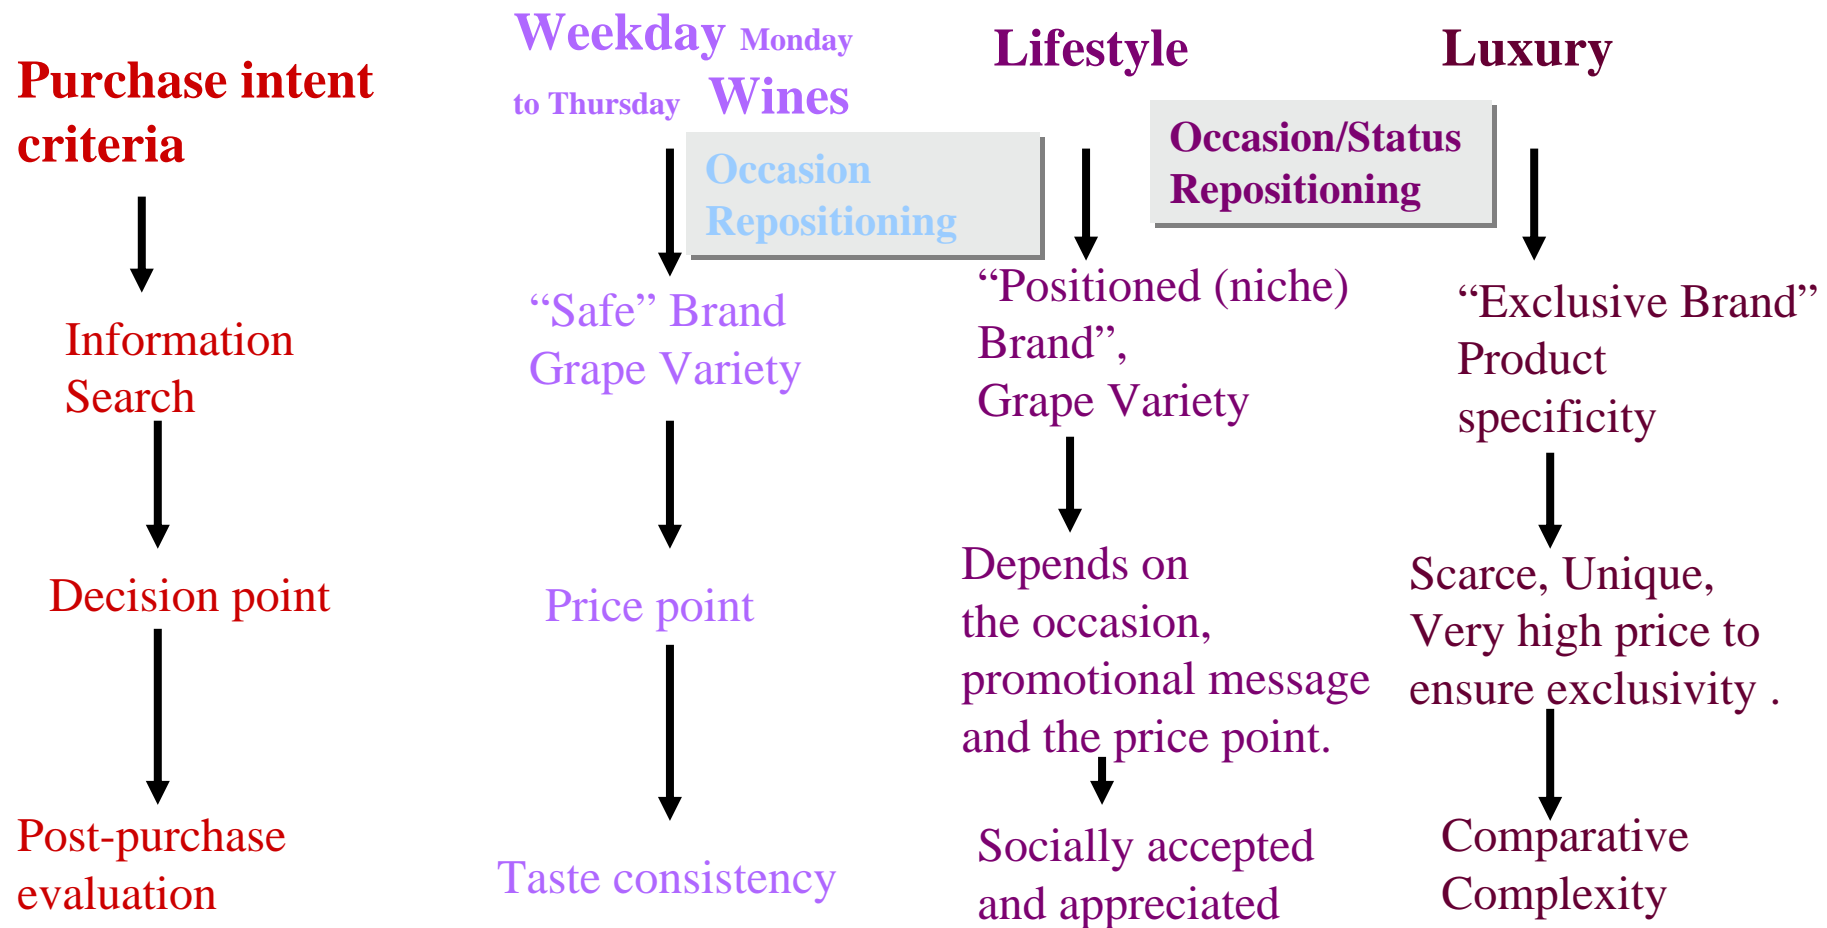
Purchase intent criteria

Information Search

Decision point

Post-purchase evaluation

Weekday Monday to Thursday Wines

Occasion Repositioning

“Safe” Brand Grape Variety

Price point

Taste consistency

Lifestyle

Occasion/Status Repositioning

“Positioned (niche) Brand”, Grape Variety

Depends on the occasion, promotional message and the price point.

Socially accepted and appreciated

Luxury

“Exclusive Brand” Product specificity

Scarce, Unique, Very high price to ensure exclusivity .

Comparative Complexity